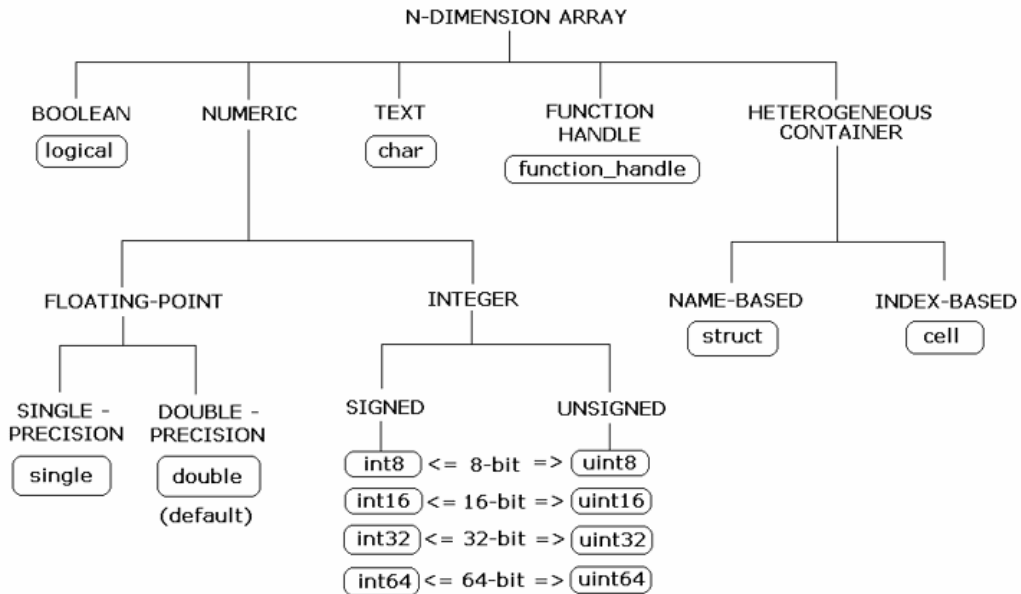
N-DIMENSION ARRAY

BOOLEAN
logical

NUMERIC

TEXT
char

FUNCTION HANDLE
function_handle

HETEROGENEOUS CONTAINER

FLOATING-POINT

INTEGER

NAME-BASED
struct

INDEX-BASED
cell

SINGLE - PRECISION
single

DOUBLE - PRECISION
double
(default)

SIGNED

UNSIGNED

int8 <= 8-bit => uint8
int16 <= 16-bit => uint16
int32 <= 32-bit => uint32
int64 <= 64-bit => uint64